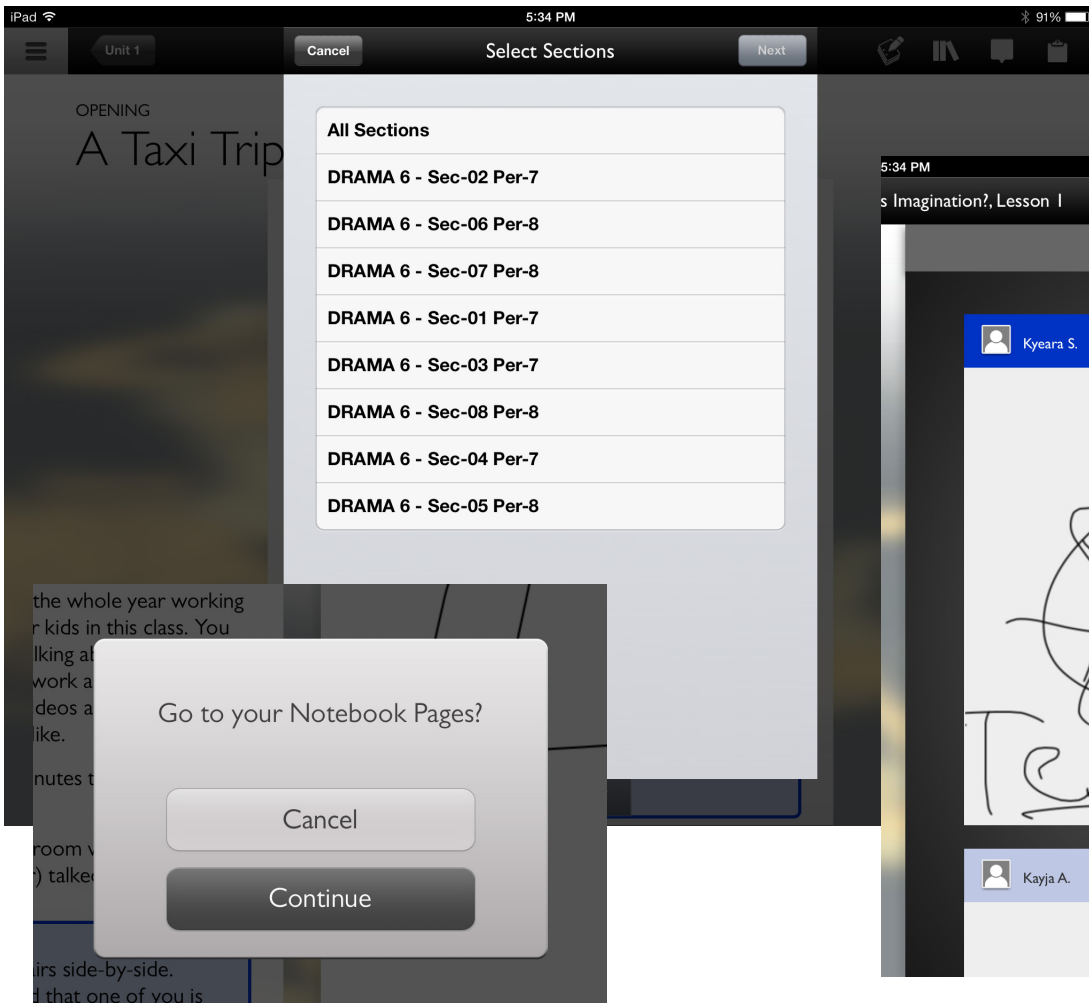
iPad
5:34 PM
91%

Unit 1
Cancel
Select Sections
Next

OPENING
A Taxi Trip

All Sections
DRAMA 6 - Sec-02 Per-7
DRAMA 6 - Sec-06 Per-8
DRAMA 6 - Sec-07 Per-8
DRAMA 6 - Sec-01 Per-7
DRAMA 6 - Sec-03 Per-7
DRAMA 6 - Sec-08 Per-8
DRAMA 6 - Sec-04 Per-7
DRAMA 6 - Sec-05 Per-8

5:34 PM
s Imagination?, Lesson 1

Kyeara S.

Kayja A.

the whole year working
r kids in this class. You
lking a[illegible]
work a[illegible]
deos a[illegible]
ike.
nutes t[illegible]
room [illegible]
) talke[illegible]
irs side-by-side.
d that one of you is

Go to your Notebook Pages?

Cancel

Continue